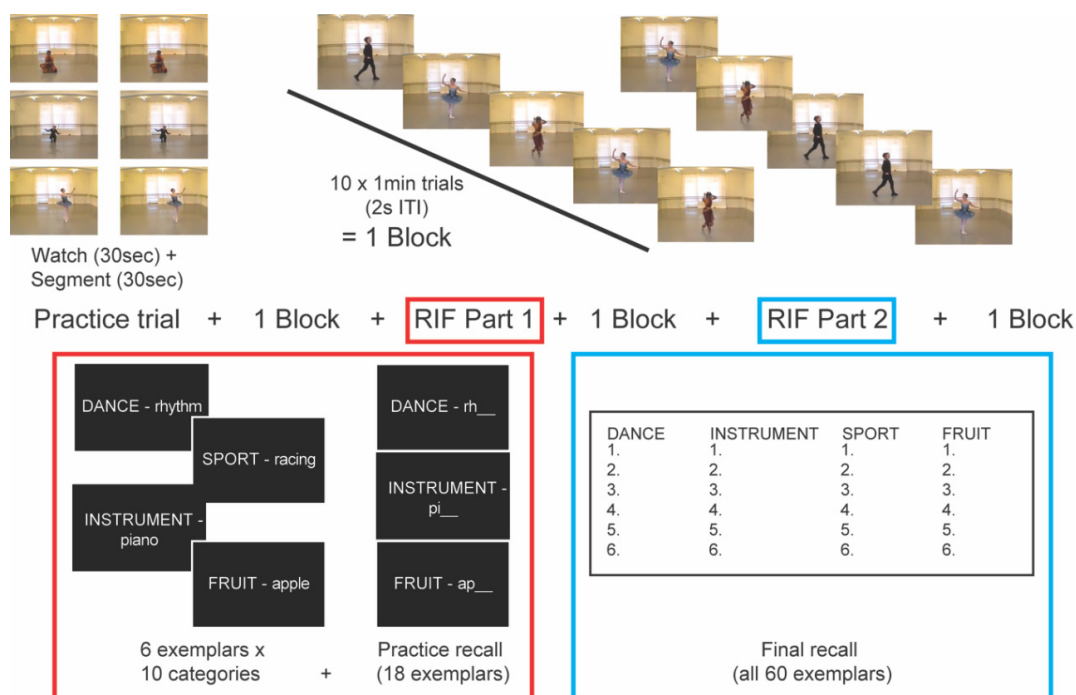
Watch (30sec) + Segment (30sec)

10 x 1min trials (2s ITI)
= 1 Block

Practice trial + 1 Block + RIF Part 1 + 1 Block + RIF Part 2 + 1 Block

DANCE - rhythm

SPORT - racing

INSTRUMENT - piano

FRUIT - apple

6 exemplars x 10 categories +

DANCE - rh__

INSTRUMENT - pi__

FRUIT - ap__

Practice recall (18 exemplars)

| DANCE | INSTRUMENT | SPORT | FRUIT |
|---|---|---|---|
| 1. | 1. | 1. | 1. |
| 2. | 2. | 2. | 2. |
| 3. | 3. | 3. | 3. |
| 4. | 4. | 4. | 4. |
| 5. | 5. | 5. | 5. |
| 6. | 6. | 6. | 6. |

Final recall (all 60 exemplars)